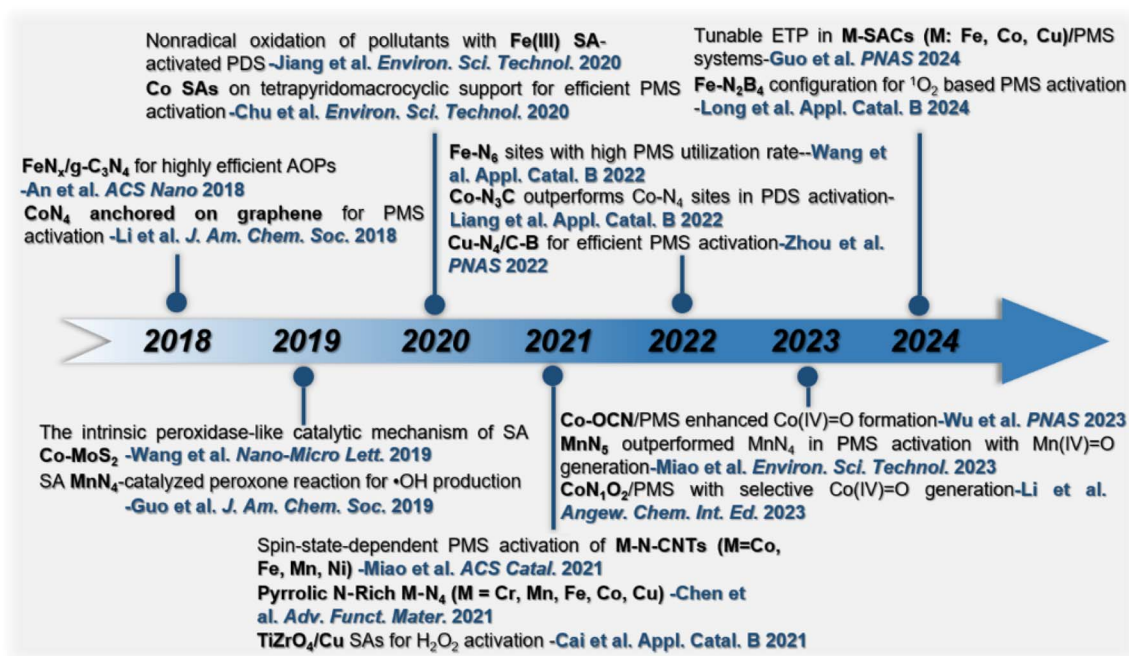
Nonradical oxidation of pollutants with Fe(III) SA-activated PDS -Jiang et al. Environ. Sci. Technol. 2020
Co SAs on tetrapyridomacrocyclic support for efficient PMS activation -Chu et al. Environ. Sci. Technol. 2020

Tunable ETP in M-SACs (M: Fe, Co, Cu)/PMS systems-Guo et al. PNAS 2024
Fe-N$_2$B$_4$ configuration for $^1O_2$ based PMS activation -Long et al. Appl. Catal. B 2024

FeN$_x$/g-C$_3$N$_4$ for highly efficient AOPs -An et al. ACS Nano 2018
CoN$_4$ anchored on graphene for PMS activation -Li et al. J. Am. Chem. Soc. 2018

Fe-N$_6$ sites with high PMS utilization rate--Wang et al. Appl. Catal. B 2022
Co-N$_3$C outperforms Co-N$_4$ sites in PDS activation-Liang et al. Appl. Catal. B 2022
Cu-N$_4$/C-B for efficient PMS activation-Zhou et al. PNAS 2022

2018 2019 2020 2021 2022 2023 2024

The intrinsic peroxidase-like catalytic mechanism of SA Co-MoS$_2$ -Wang et al. Nano-Micro Lett. 2019
SA MnN$_4$-catalyzed peroxone reaction for •OH production -Guo et al. J. Am. Chem. Soc. 2019

Co-OCN/PMS enhanced Co(IV)=O formation-Wu et al. PNAS 2023
MnN$_5$ outperformed MnN$_4$ in PMS activation with Mn(IV)=O generation-Miao et al. Environ. Sci. Technol. 2023
CoN$_1$O$_2$/PMS with selective Co(IV)=O generation-Li et al. Angew. Chem. Int. Ed. 2023

Spin-state-dependent PMS activation of M-N-CNTs (M=Co, Fe, Mn, Ni) -Miao et al. ACS Catal. 2021
Pyrrolic N-Rich M-N$_4$ (M = Cr, Mn, Fe, Co, Cu) -Chen et al. Adv. Funct. Mater. 2021
TiZrO$_4$/Cu SAs for H$_2$O$_2$ activation -Cai et al. Appl. Catal. B 2021